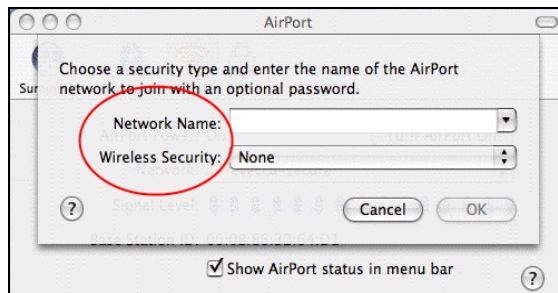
AirPort

Sur

Choose a security type and enter the name of the AirPort network to join with an optional password.

Network Name:

Wireless Security: None

Turn AirPort Off

Network:

Signal Level:

?

Cancel

OK

Base Station ID: 00:08:86:32:61:D1

Show AirPort status in menu bar

?